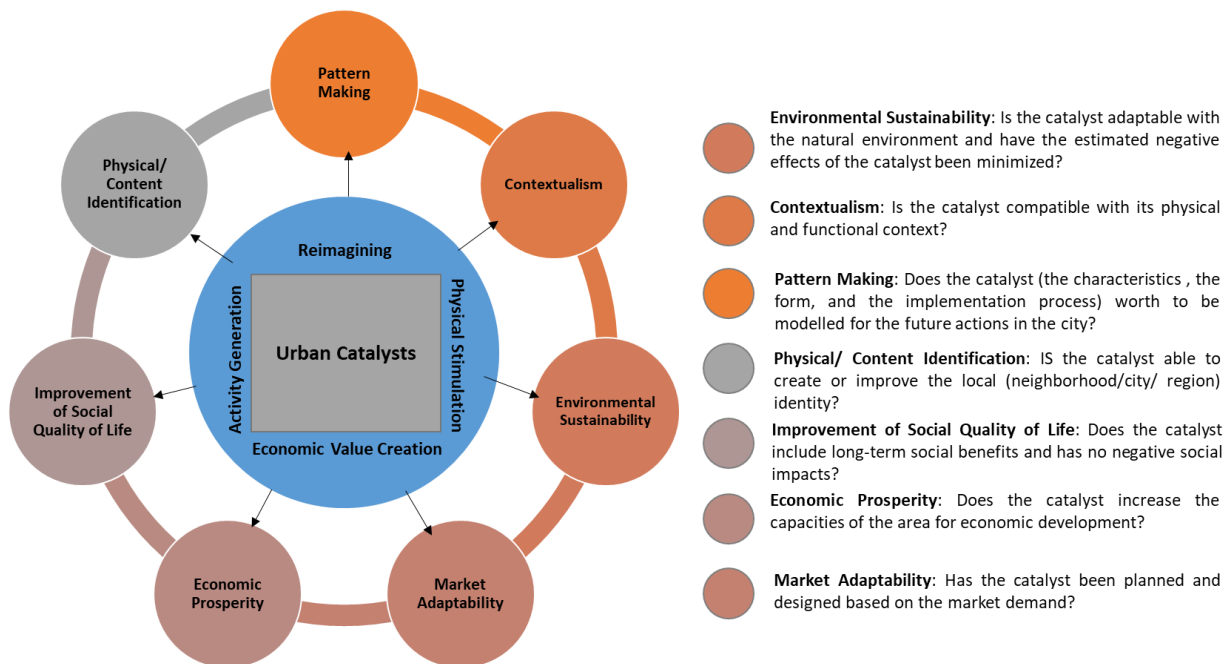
Pattern Making

Physical/ Content Identification

Contextualism

Reimagining

Activity Generation

Urban Catalysts

Physical Stimulation

Economic Value Creation

Improvement of Social Quality of Life

Environmental Sustainability

Economic Prosperity

Market Adaptability

**Environmental Sustainability**: Is the catalyst adaptable with the natural environment and have the estimated negative effects of the catalyst been minimized?

**Contextualism**: Is the catalyst compatible with its physical and functional context?

**Pattern Making**: Does the catalyst (the characteristics , the form, and the implementation process) worth to be modelled for the future actions in the city?

**Physical/ Content Identification**: IS the catalyst able to create or improve the local (neighborhood/city/ region) identity?

**Improvement of Social Quality of Life**: Does the catalyst include long-term social benefits and has no negative social impacts?

**Economic Prosperity**: Does the catalyst increase the capacities of the area for economic development?

**Market Adaptability**: Has the catalyst been planned and designed based on the market demand?